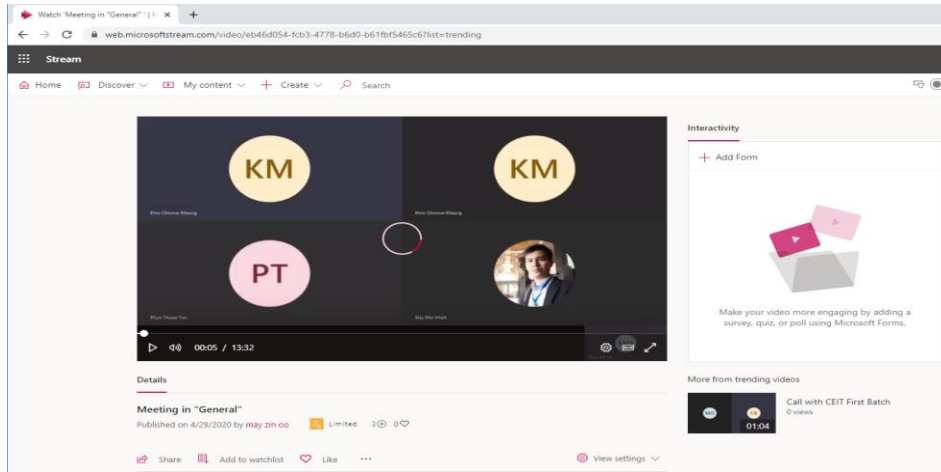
Watch "Meeting in "General" | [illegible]

web.microsoftstream.com/video/eb46d054-fcb3-4778-b6d0-b61fbf5465c6?list=trending

Stream

Home Discover My content Create Search

KM

KM

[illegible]

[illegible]

PT

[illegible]

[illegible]

00:05 / 13:32

Interactivity

Add Form

Make your video more engaging by adding a survey, quiz, or poll using Microsoft Forms.

Details

Meeting in "General"

Published on 4/29/2020 by may zin oo

Limited 3 0

Share Add to watchlist Like ···

View settings

More from trending videos

01:04

Call with CEIT First Batch

0 views